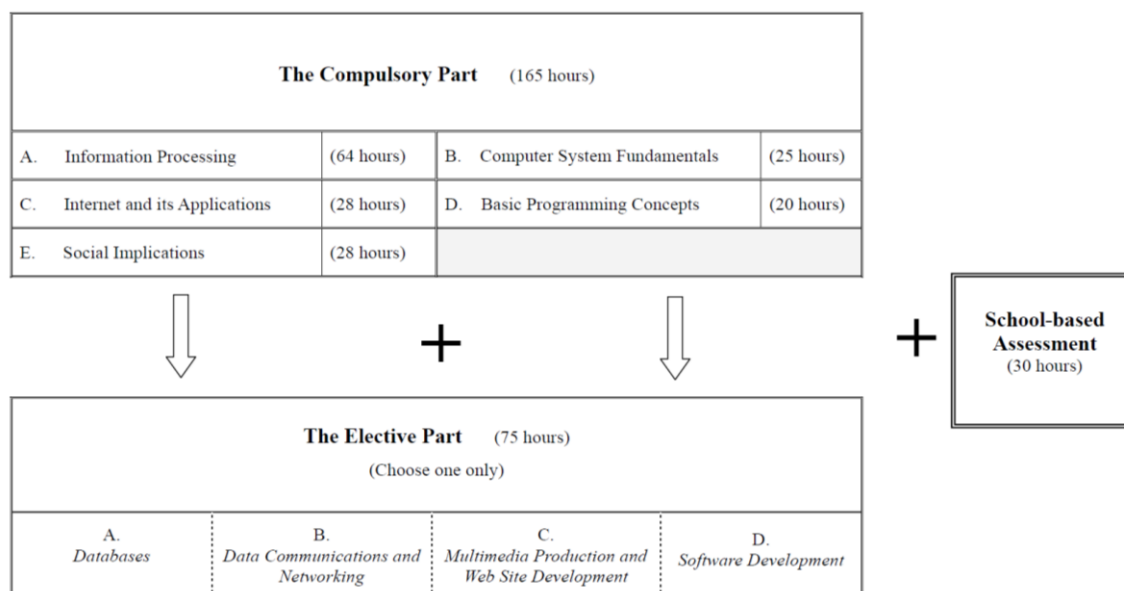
**The Compulsory Part** (165 hours)

| | | | | | |
|---|---|---|---|---|---|
| A. | Information Processing | (64 hours) | B. | Computer System Fundamentals | (25 hours) |
| C. | Internet and its Applications | (28 hours) | D. | Basic Programming Concepts | (20 hours) |
| E. | Social Implications | (28 hours) | | | |

+

+

**School-based Assessment** (30 hours)

**The Elective Part** (75 hours)
(Choose one only)

A.
*Databases*

B.
*Data Communications and Networking*

C.
*Multimedia Production and Web Site Development*

D.
*Software Development*